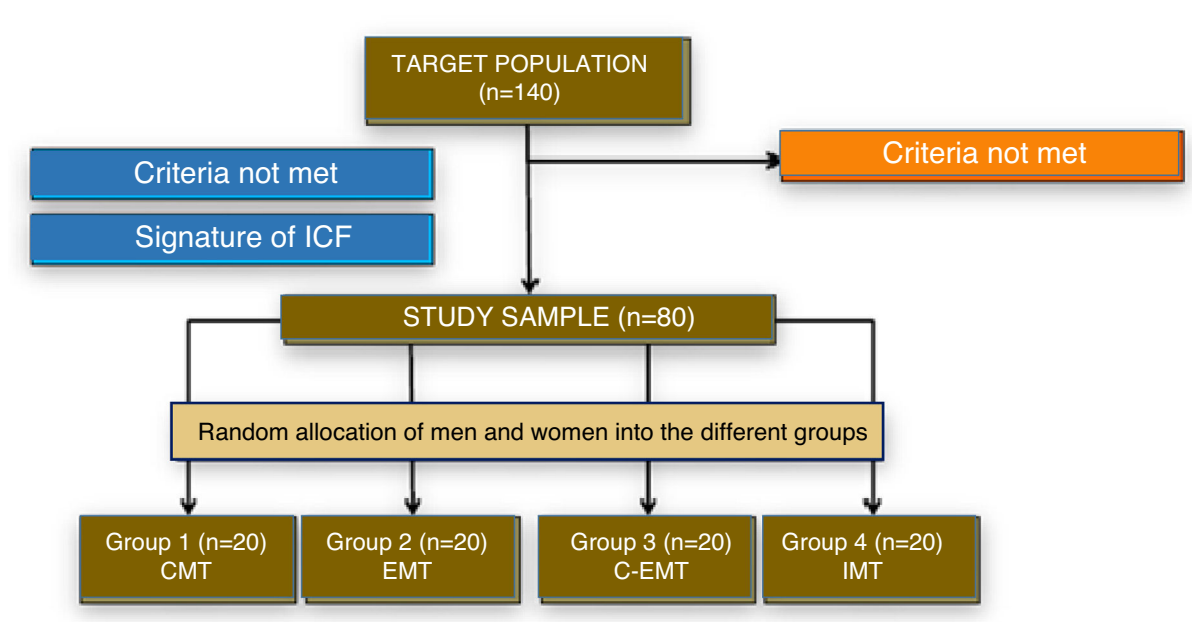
TARGET POPULATION
(n=140)

Criteria not met

Signature of ICF

Criteria not met

STUDY SAMPLE (n=80)

Random allocation of men and women into the different groups

Group 1 (n=20)
CMT

Group 2 (n=20)
EMT

Group 3 (n=20)
C-EMT

Group 4 (n=20)
IMT